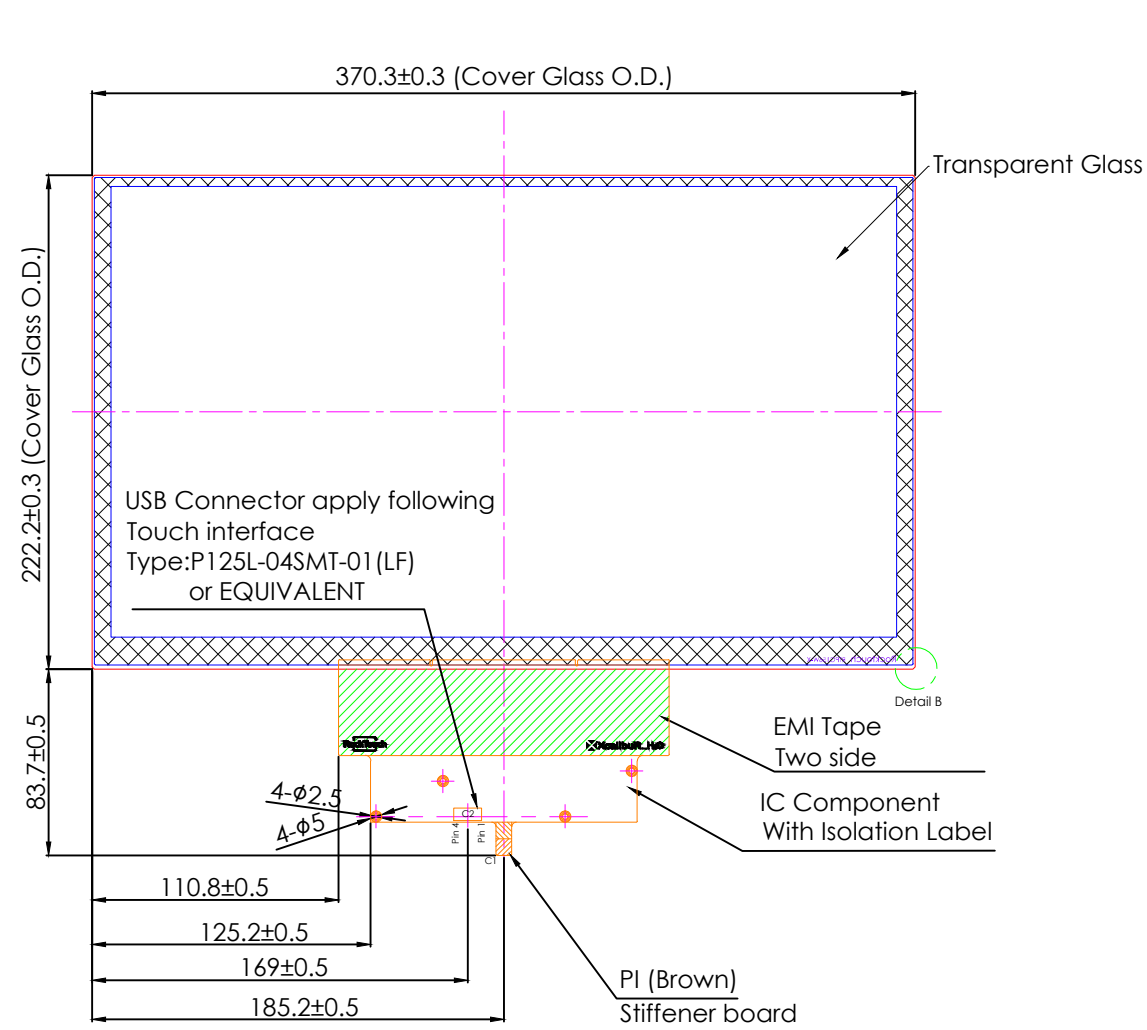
370.3±0.3 (Cover Glass O.D.)

Transparent Glass

222.2±0.3 (Cover Glass O.D.)

USB Connector apply following Touch interface Type:P125L-04SMT-01(LF) or EQUIVALENT

Detail B

83.7±0.5

EMI Tape Two side

4-$\phi$2.5

4-$\phi$5

C2

Pin 4

Pin 1

C1

IC Component With Isolation Label

110.8±0.5

125.2±0.5

169±0.5

185.2±0.5

PI (Brown)

Stiffener board